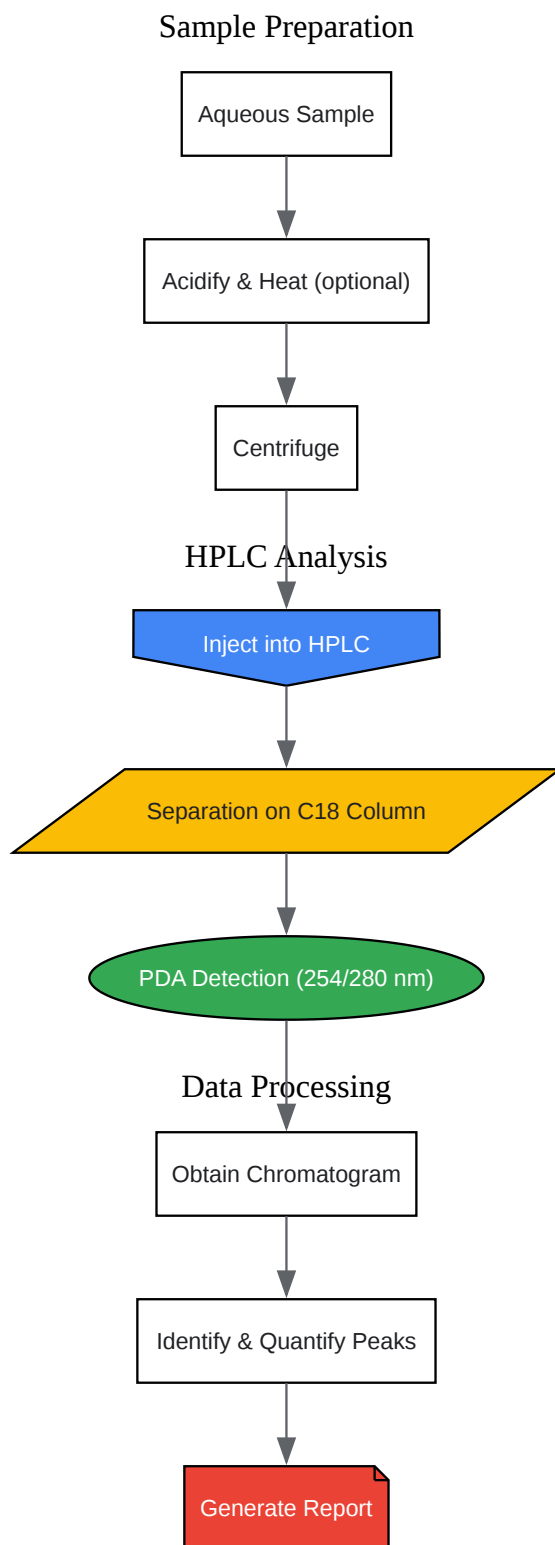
Sample Preparation

Aqueous Sample

Acidify & Heat (optional)

Centrifuge

HPLC Analysis

Inject into HPLC

Separation on C18 Column

PDA Detection (254/280 nm)

Data Processing

Obtain Chromatogram

Identify & Quantify Peaks

Generate Report